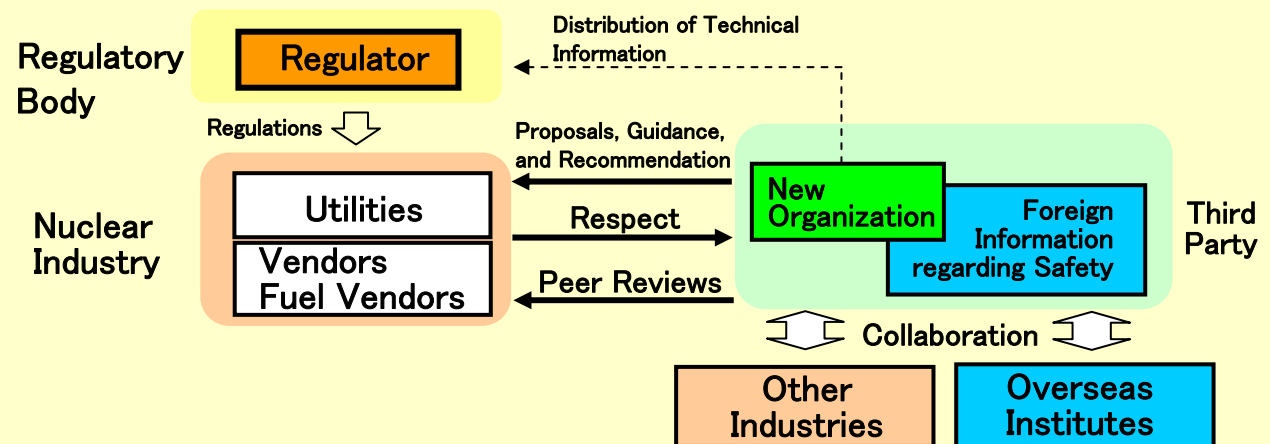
Regulatory Body

Regulator

Distribution of Technical Information

Regulations

Proposals, Guidance, and Recommendation

Nuclear Industry

Utilities

Vendors
Fuel Vendors

Respect

Peer Reviews

New Organization

Foreign Information regarding Safety

Third Party

Collaboration

Other Industries

Overseas Institutes